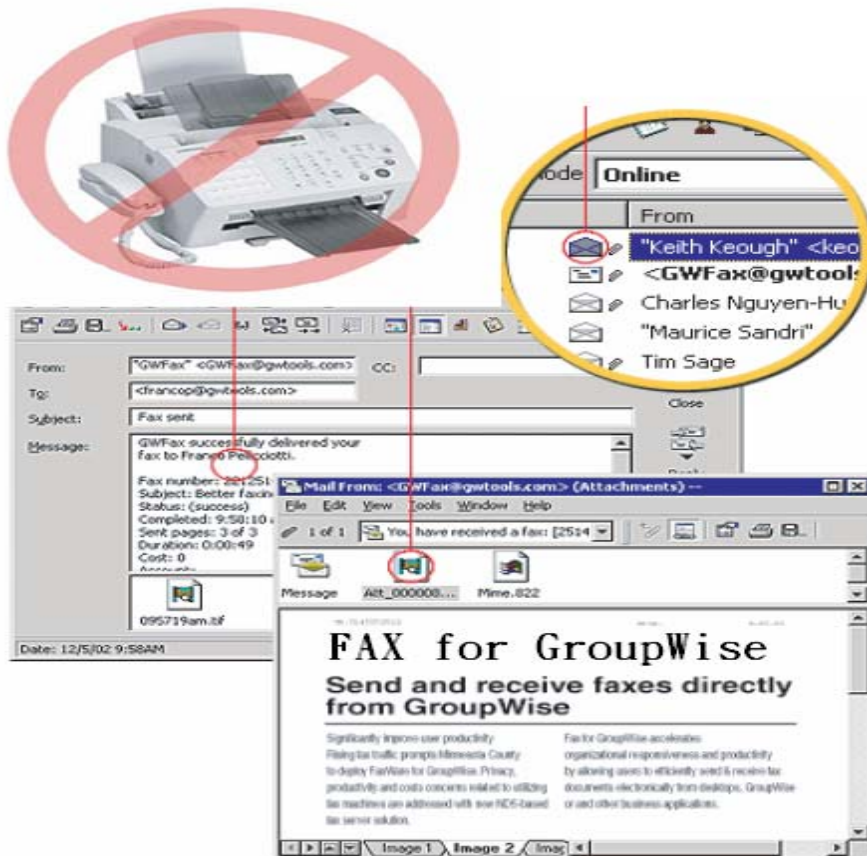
ode Online

From

"Keith Keough" <keo

<GWFax@gwtools

Charles Nguyen-Hu

"Maurice Sandri"

Tim Sage

From: "GWFax" <GWFax@gwtools.com> CC:

To: <francop@gwtools.com>

Subject: Fax sent

Message: GWFax successfully delivered your fax to Franco Pellicciotti.

Fax number: 221251
Subject: Better faxin
Status: (success)
Completed: 9:58:10
Sent pages: 3 of 3
Duration: 0:00:49
Cost: 0

Close

095719am.tif

Date: 12/5/02 9:58AM

Mail From: <GWFax@gwtools.com> (Attachments) --

File Edit View Tools Window Help

1 of 1 You have received a fax: [2514

Message Att_000000... Mime.822

FAX for GroupWise

Send and receive faxes directly from GroupWise

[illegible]

Image 1 Image 2 Imag